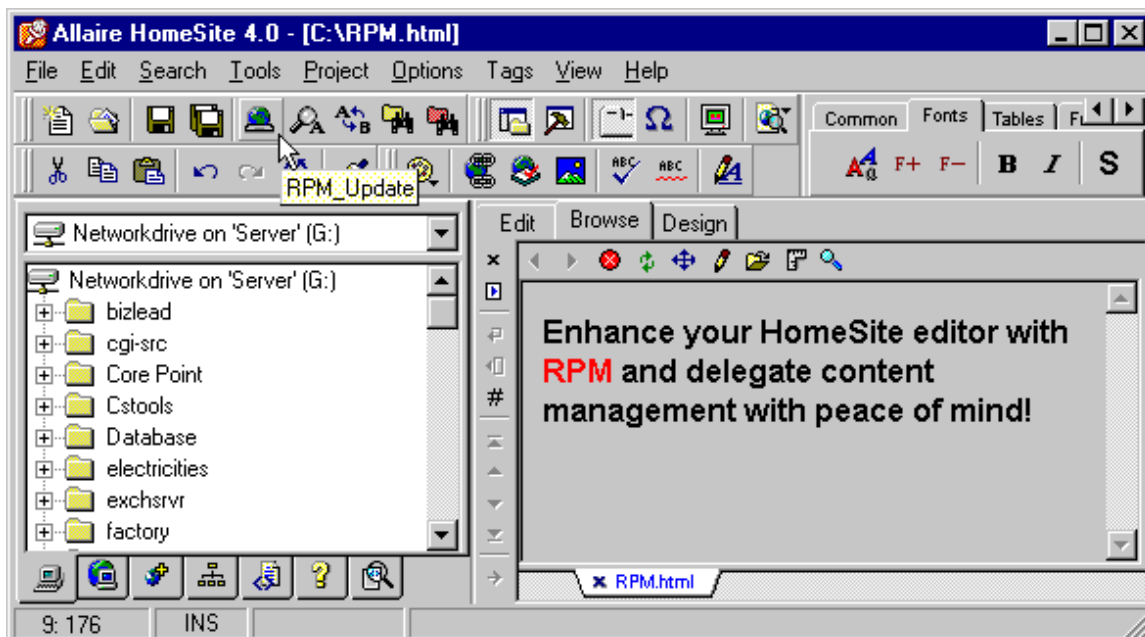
Allaire HomeSite 4.0 - [C:\RPM.html]

File Edit Search Tools Project Options Tags View Help

Common Fonts Tables F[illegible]

RPM_Update

F+ F– B I S

Networkdrive on 'Server' (G:)

Networkdrive on 'Server' (G:)
bizlead
cgi-src
Core Point
Cstools
Database
electricities
exchsrvr
factory

Edit Browse Design

#

Enhance your HomeSite editor with RPM and delegate content management with peace of mind!

RPM.html

9: 176 INS